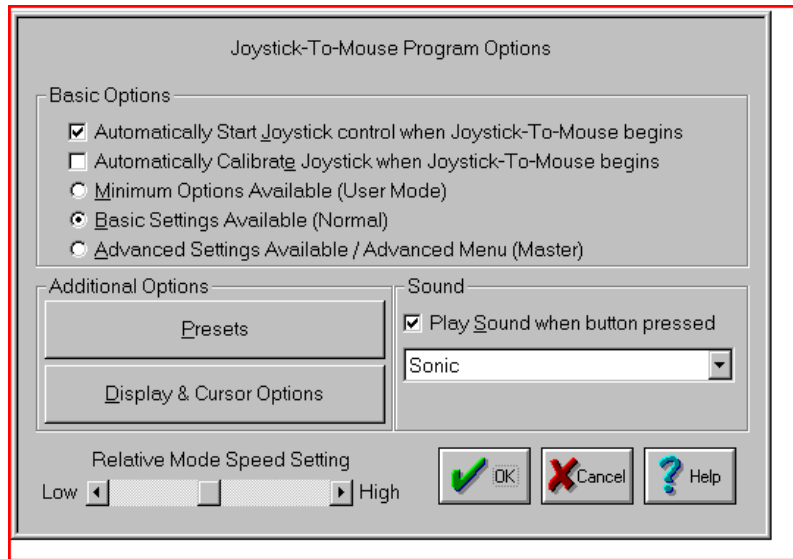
Joystick-To-Mouse Program Options

Basic Options

☑ Automatically Start Joystick control when Joystick-To-Mouse begins

☐ Automatically Calibrate Joystick when Joystick-To-Mouse begins

○ Minimum Options Available (User Mode)

◉ Basic Settings Available (Normal)

○ Advanced Settings Available / Advanced Menu (Master)

Additional Options

Presets

Display & Cursor Options

Sound

☑ Play Sound when button pressed

Sonic

Relative Mode Speed Setting

Low High

OK

Cancel

Help